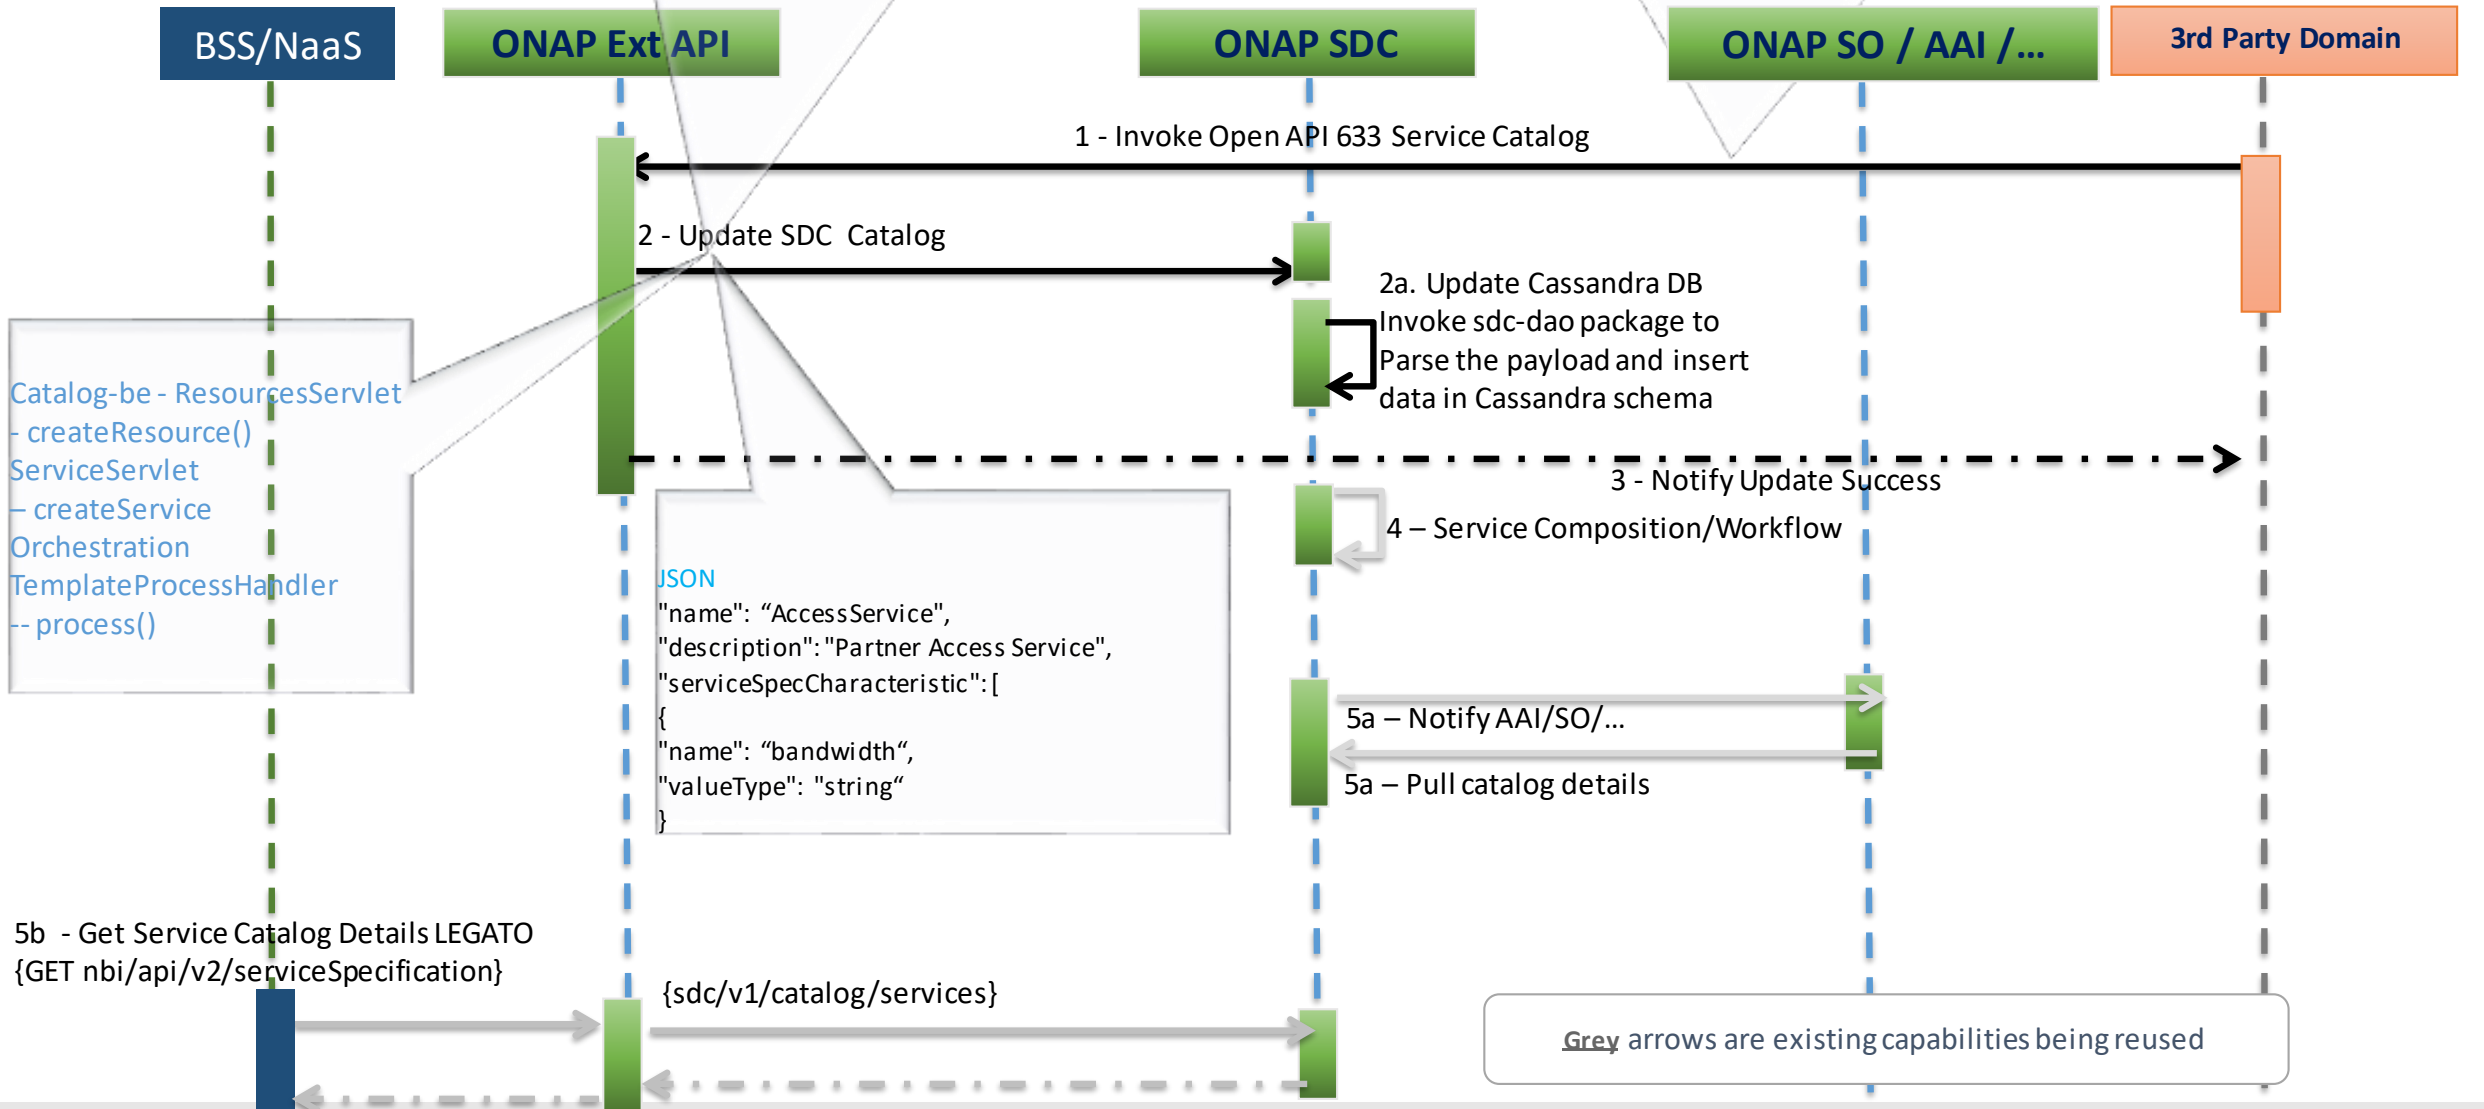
BSS/NaaS

ONAP Ext API

ONAP SDC

ONAP SO / AAI /...

3rd Party Domain

1 - Invoke Open API 633 Service Catalog

2 - Update SDC Catalog

2a. Update Cassandra DB
Invoke sdc-dao package to
Parse the payload and insert
data in Cassandra schema

Catalog-be - ResourcesServlet
- createResource()
ServiceServlet
– createService
Orchestration
TemplateProcessHandler
-- process()

3 - Notify Update Success

4 – Service Composition/Workflow

JSON
"name": “AccessService",
"description":"Partner Access Service",
"serviceSpecCharacteristic":[
{
"name": “bandwidth“,
"valueType": "string“
}

5a – Notify AAI/SO/...

5a – Pull catalog details

5b - Get Service Catalog Details LEGATO
{GET nbi/api/v2/serviceSpecification}

{sdc/v1/catalog/services}

Grey arrows are existing capabilities being reused